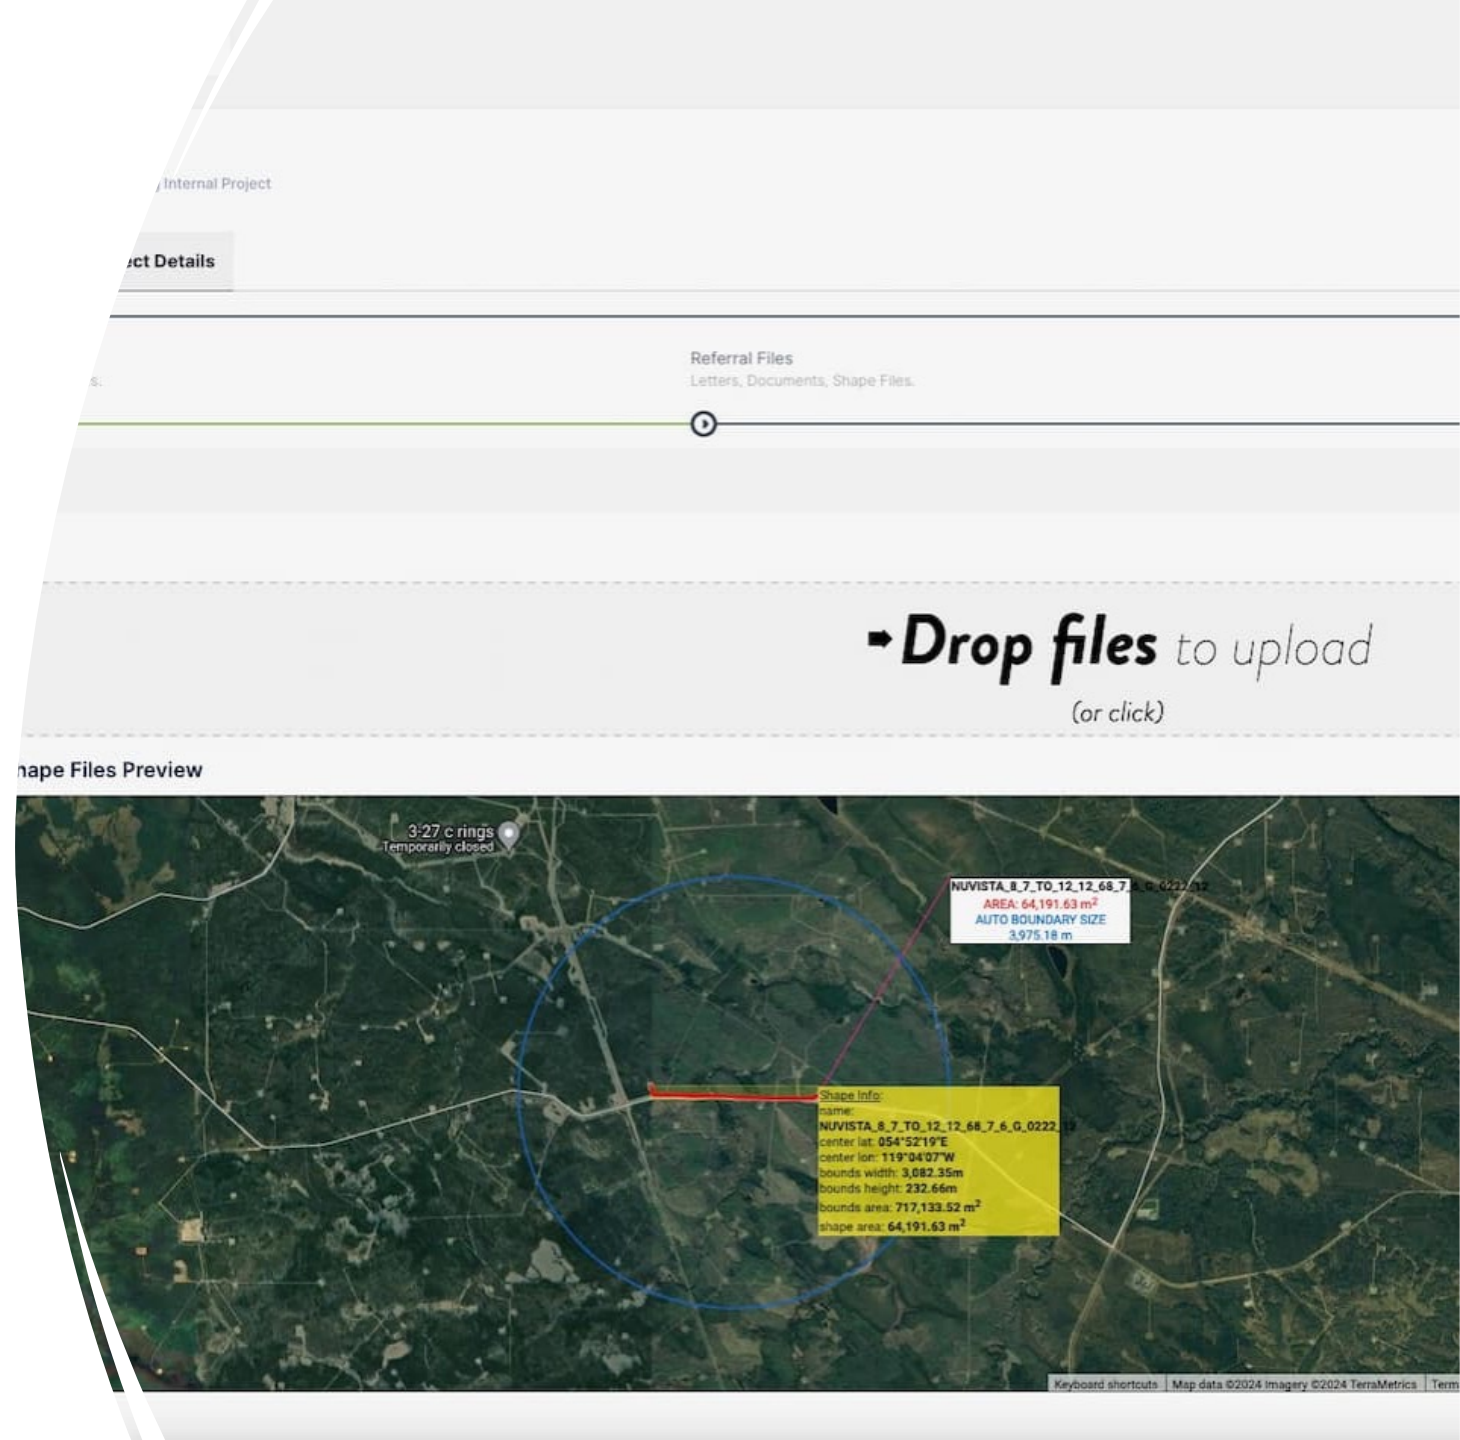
/ Internal Project

ect Details

s.

Referral Files
Letters, Documents, Shape Files.

Drop files to upload
(or click)

hape Files Preview

3:27 c rings
Temporarily closed

NUVISTA_8_7_TO_12_12_68_7_6_G_0222_12
AREA: 64,191.63 m$^2$
AUTO BOUNDARY SIZE
3,975.18 m

Shape Info:
name:
NUVISTA_8_7_TO_12_12_68_7_6_G_0222_12
center lat: 054°52'19"E
center lon: 119°04'07"W
bounds width: 3,082.35m
bounds height: 232.66m
bounds area: 717,133.52 m$^2$
shape area: 64,191.63 m$^2$

Keyboard shortcuts | Map data ©2024 Imagery ©2024 TerraMetrics | Term